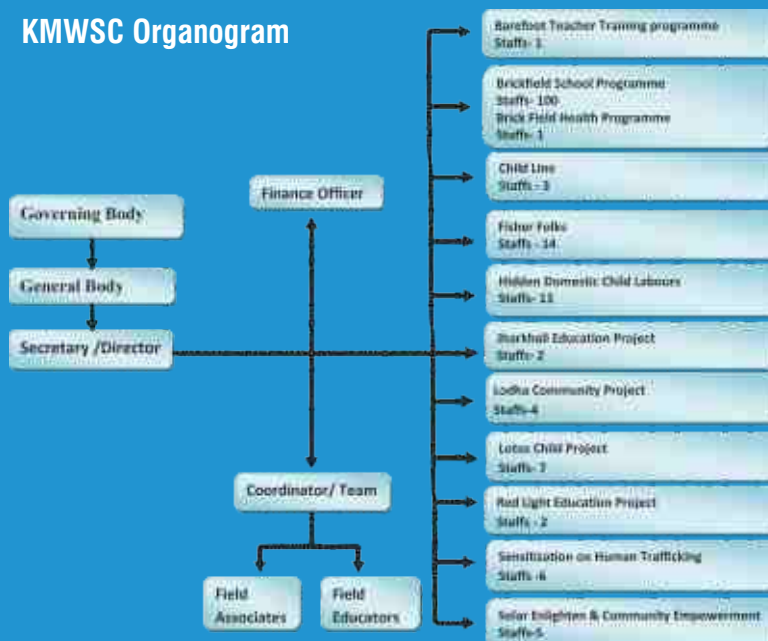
KMWSC Organogram

Governing Body

General Body

Secretary /Director

Finance Officer

Coordinator/ Team

Field Associates

Field Educators

Barefoot Teacher Training programme
Staffs- 1

Brickfield School Programme
Staffs- 100
Brick Field Health Programme
Staffs- 1

Child Line
Staffs - 3

Fisher Folks
Staffs - 14

Hidden Domestic Child Labours
Staffs- 11

Jharkhali Education Project
Staffs- 2

Lodha Community Project
Staffs-4

Lotus Child Project
Staffs- 7

Red Light Education Project
Staffs - 2

Sensitization on Human Trafficking
Staffs -6

Solar Enlighten & Community Empowerment
Staffs-5